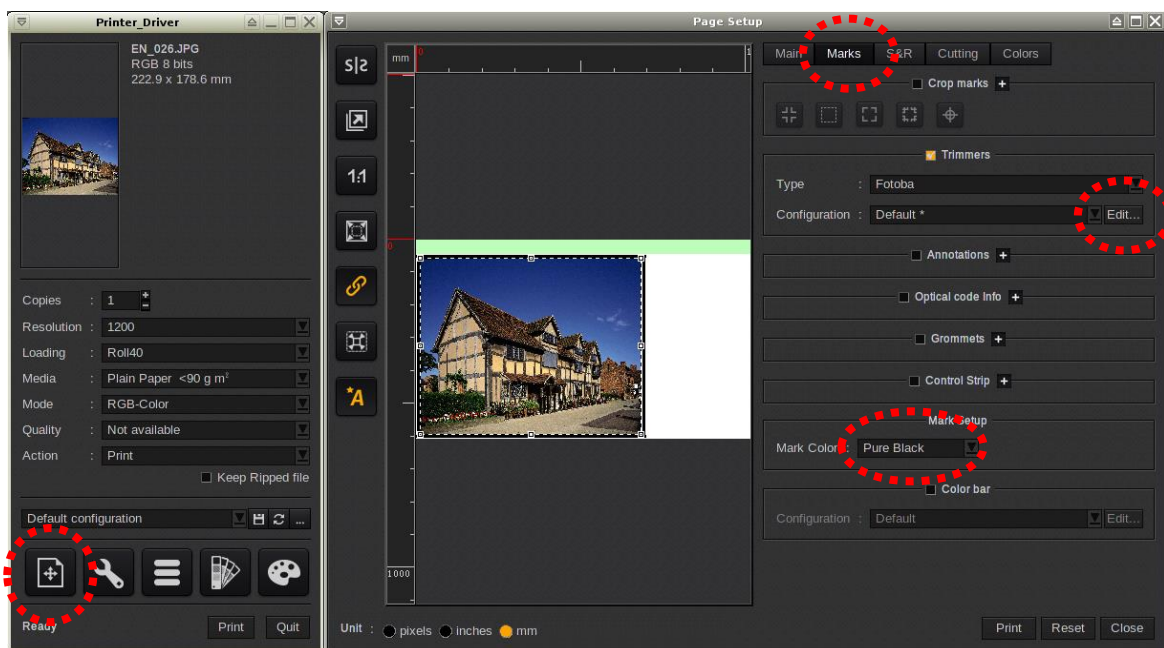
Printer_Driver

EN_026.JPG
RGB 8 bits
222.9 x 178.6 mm

| | | |
|---|---|---|
| Copies | : | 1 |
| Resolution | : | 1200 |
| Loading | : | Roll40 |
| Media | : | Plain Paper <90 g m² |
| Mode | : | RGB-Color |
| Quality | : | Not available |
| Action | : | Print |

Keep Ripped file

Default configuration

Ready

Print Quit

Page Setup

mm

0

0

1000

1:1

Main Marks S&R Cutting Colors

Crop marks

Trimmers

Type : Fotoba

Configuration : Default * Edit...

Annotations

Optical code info

Grommets

Control Strip

Mark Setup

Mark Color : Pure Black

Color bar

Configuration : Default Edit...

Unit : pixels inches mm

Print Reset Close